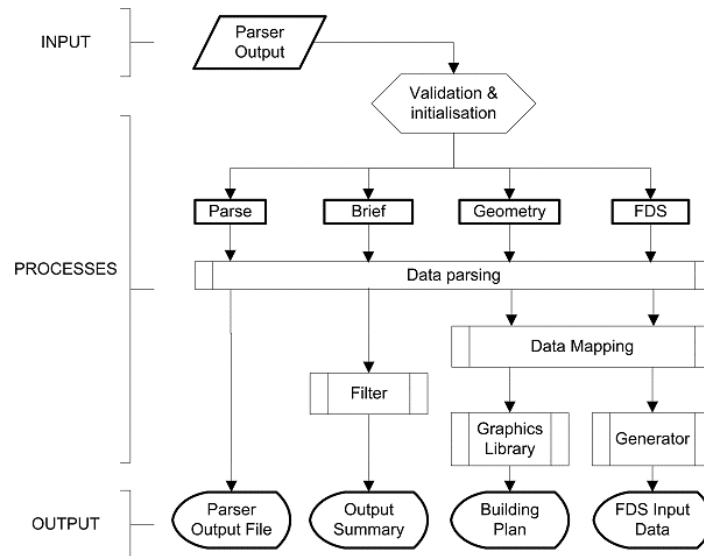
INPUT

Parser Output

Validation & initialisation

Parse

Brief

Geometry

FDS

PROCESSES

Data parsing

Data Mapping

Filter

Graphics Library

Generator

OUTPUT

Parser Output File

Output Summary

Building Plan

FDS Input Data